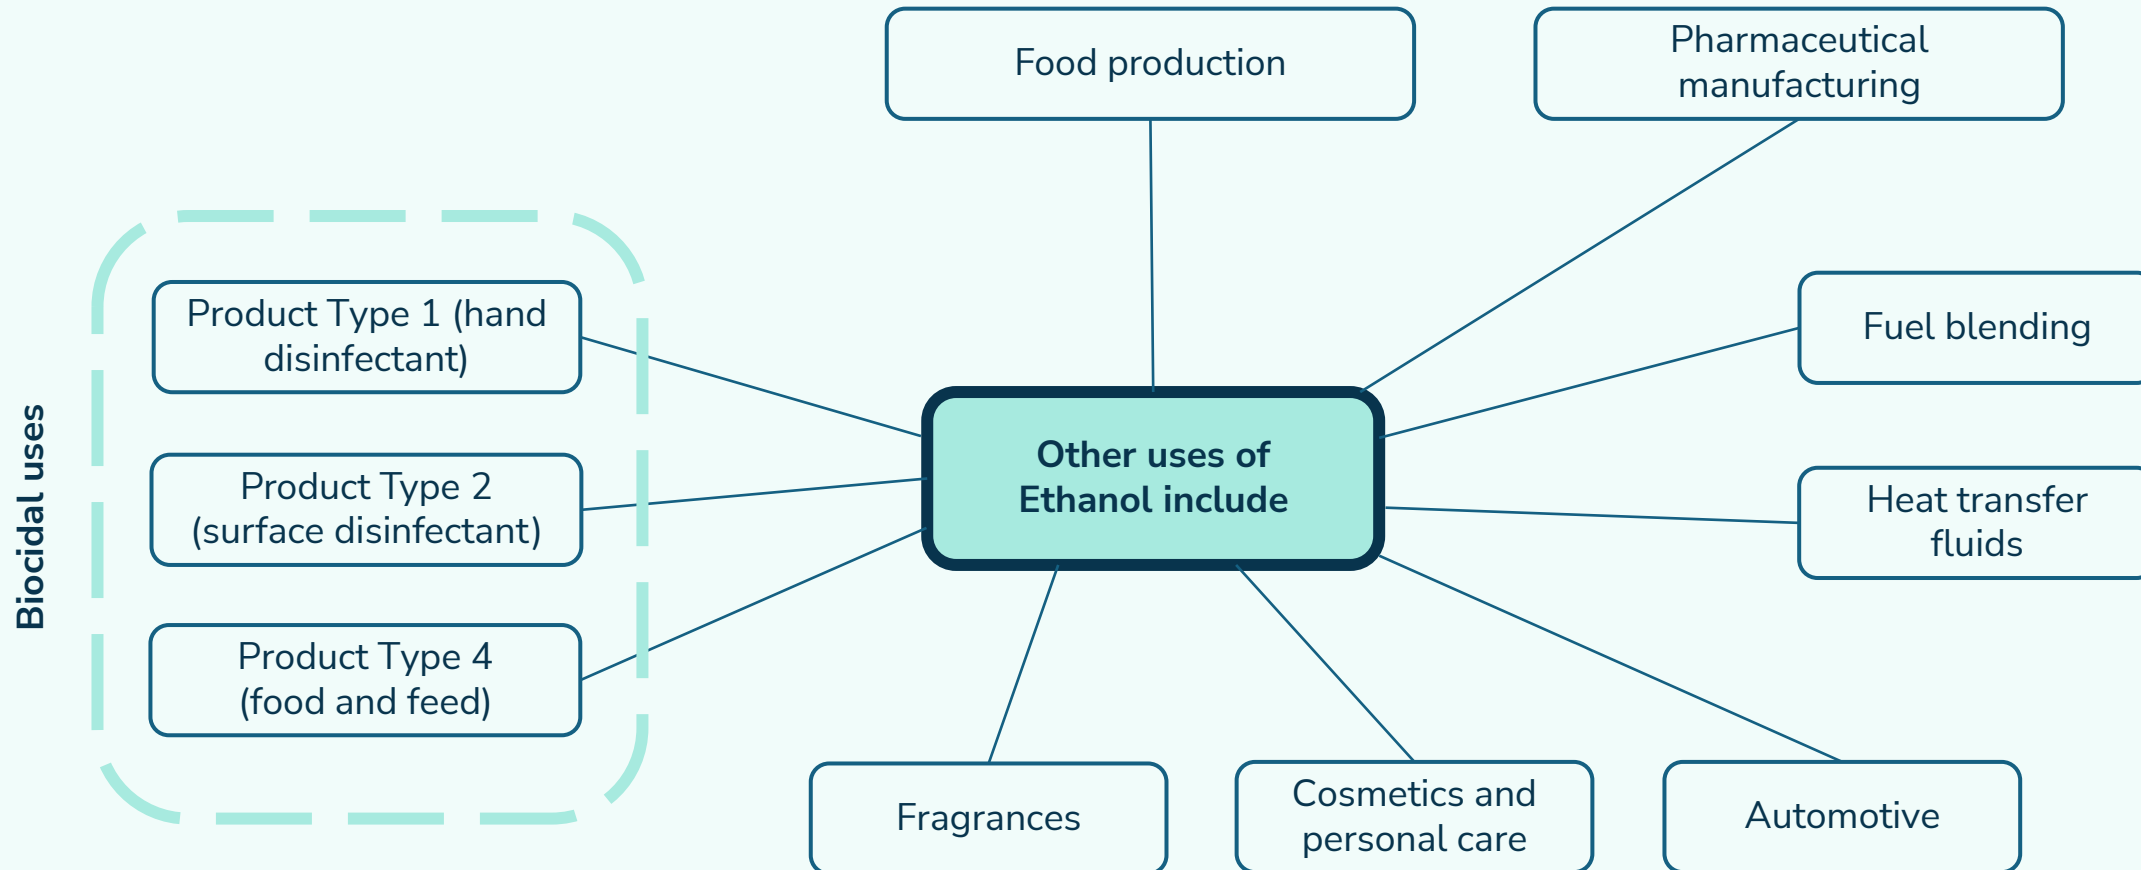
Food production

Pharmaceutical manufacturing

Biocidal uses

Product Type 1 (hand disinfectant)

Product Type 2 (surface disinfectant)

Product Type 4 (food and feed)

Other uses of Ethanol include

Fuel blending

Heat transfer fluids

Fragrances

Cosmetics and personal care

Automotive